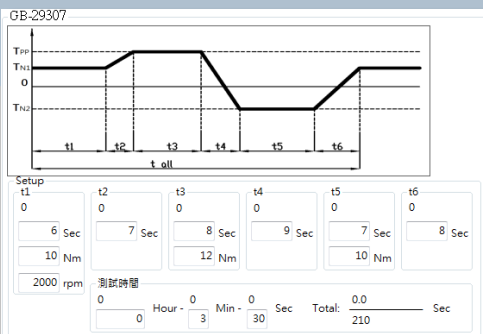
GB-29307

$T_{PP}$
$T_{N1}$
0
$T_{N2}$

t1
t2
t3
t4
t5
t6
t all

Setup

t1
0
6 Sec
10 Nm
2000 rpm

t2
0
7 Sec

t3
0
8 Sec
12 Nm

t4
0
9 Sec

t5
0
7 Sec
10 Nm

t6
0
8 Sec

測試時間
0
0 Hour - 0
3 Min - 0
30 Sec
Total: 0.0
210 Sec